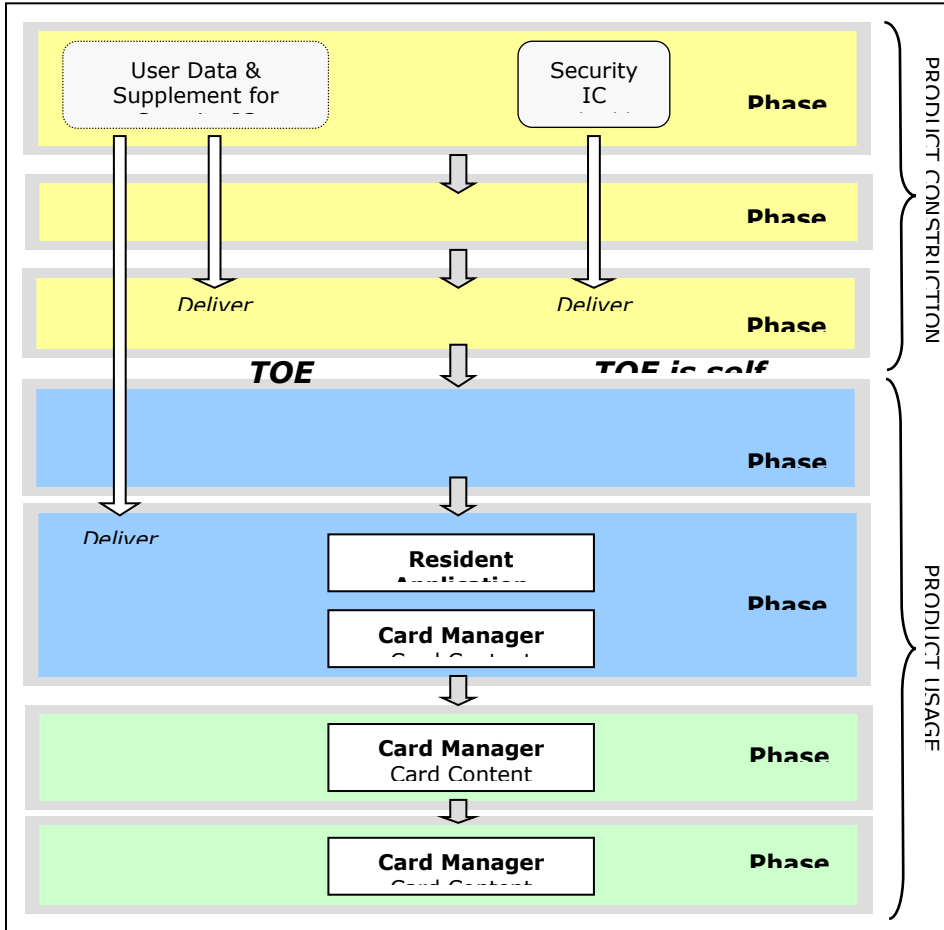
User Data & Supplement for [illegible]

Security IC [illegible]

Phase

Phase

Deliver

Deliver

Phase

TOE

TOE is self

Phase

Deliver

Resident Application

Phase

Card Manager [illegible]

Card Manager Card Content

Phase

Card Manager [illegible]

Phase

PRODUCT CONSTRUCTION

PRODUCT USAGE